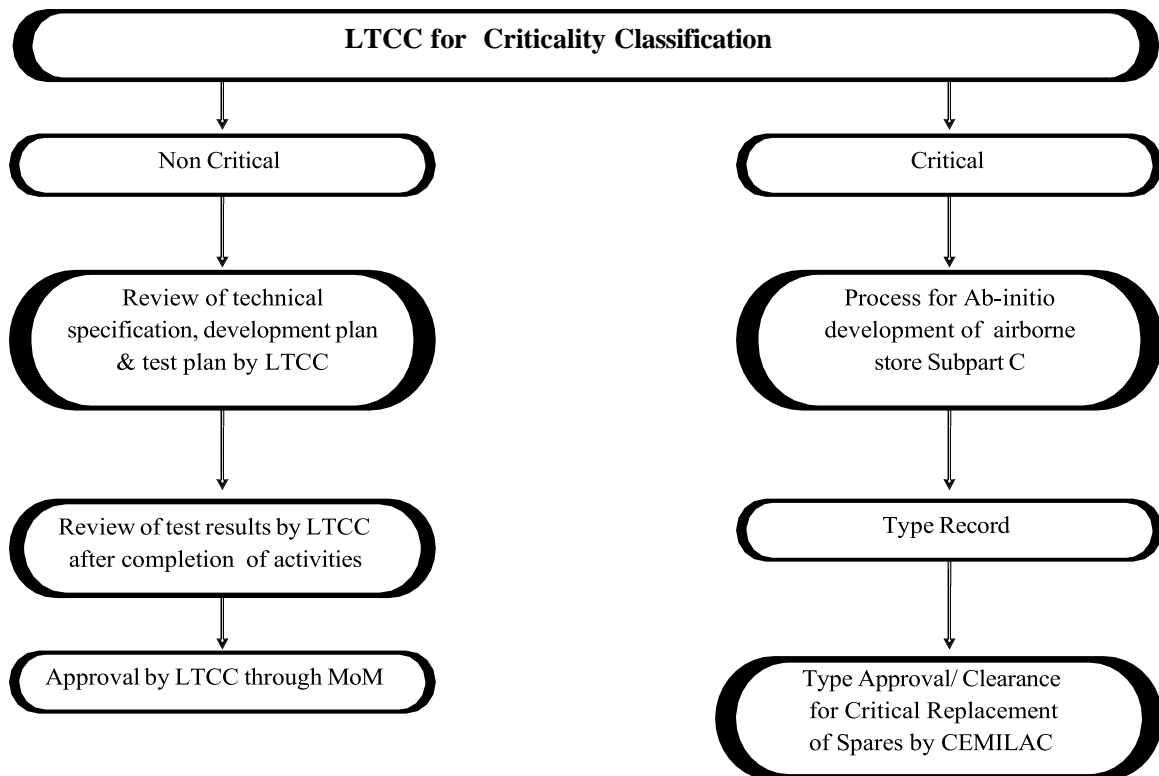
LTCC for Criticality Classification

Non Critical

Review of technical specification, development plan & test plan by LTCC

Review of test results by LTCC after completion of activities

Approval by LTCC through MoM

Critical

Process for Ab-initio development of airborne store Subpart C

Type Record

Type Approval/ Clearance for Critical Replacement of Spares by CEMILAC